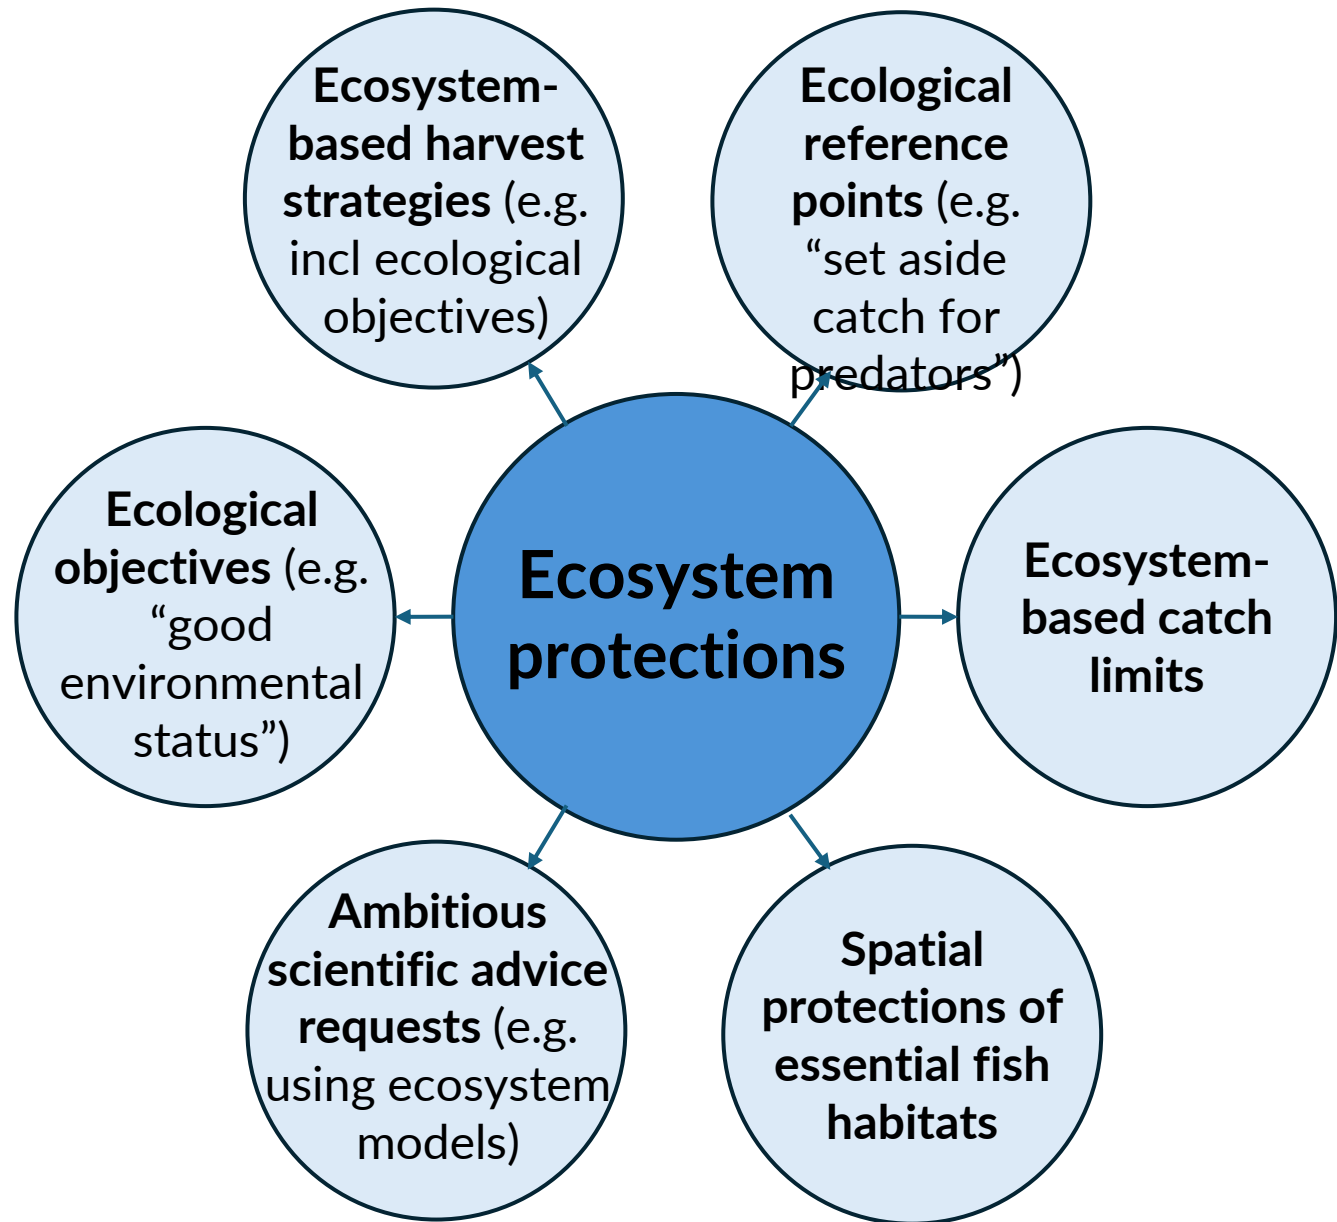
Ecosystem-based harvest strategies (e.g. incl ecological objectives)

Ecological reference points (e.g. "set aside catch for predators")

Ecological objectives (e.g. "good environmental status")

Ecosystem protections

Ecosystem-based catch limits

Ambitious scientific advice requests (e.g. using ecosystem models)

Spatial protections of essential fish habitats